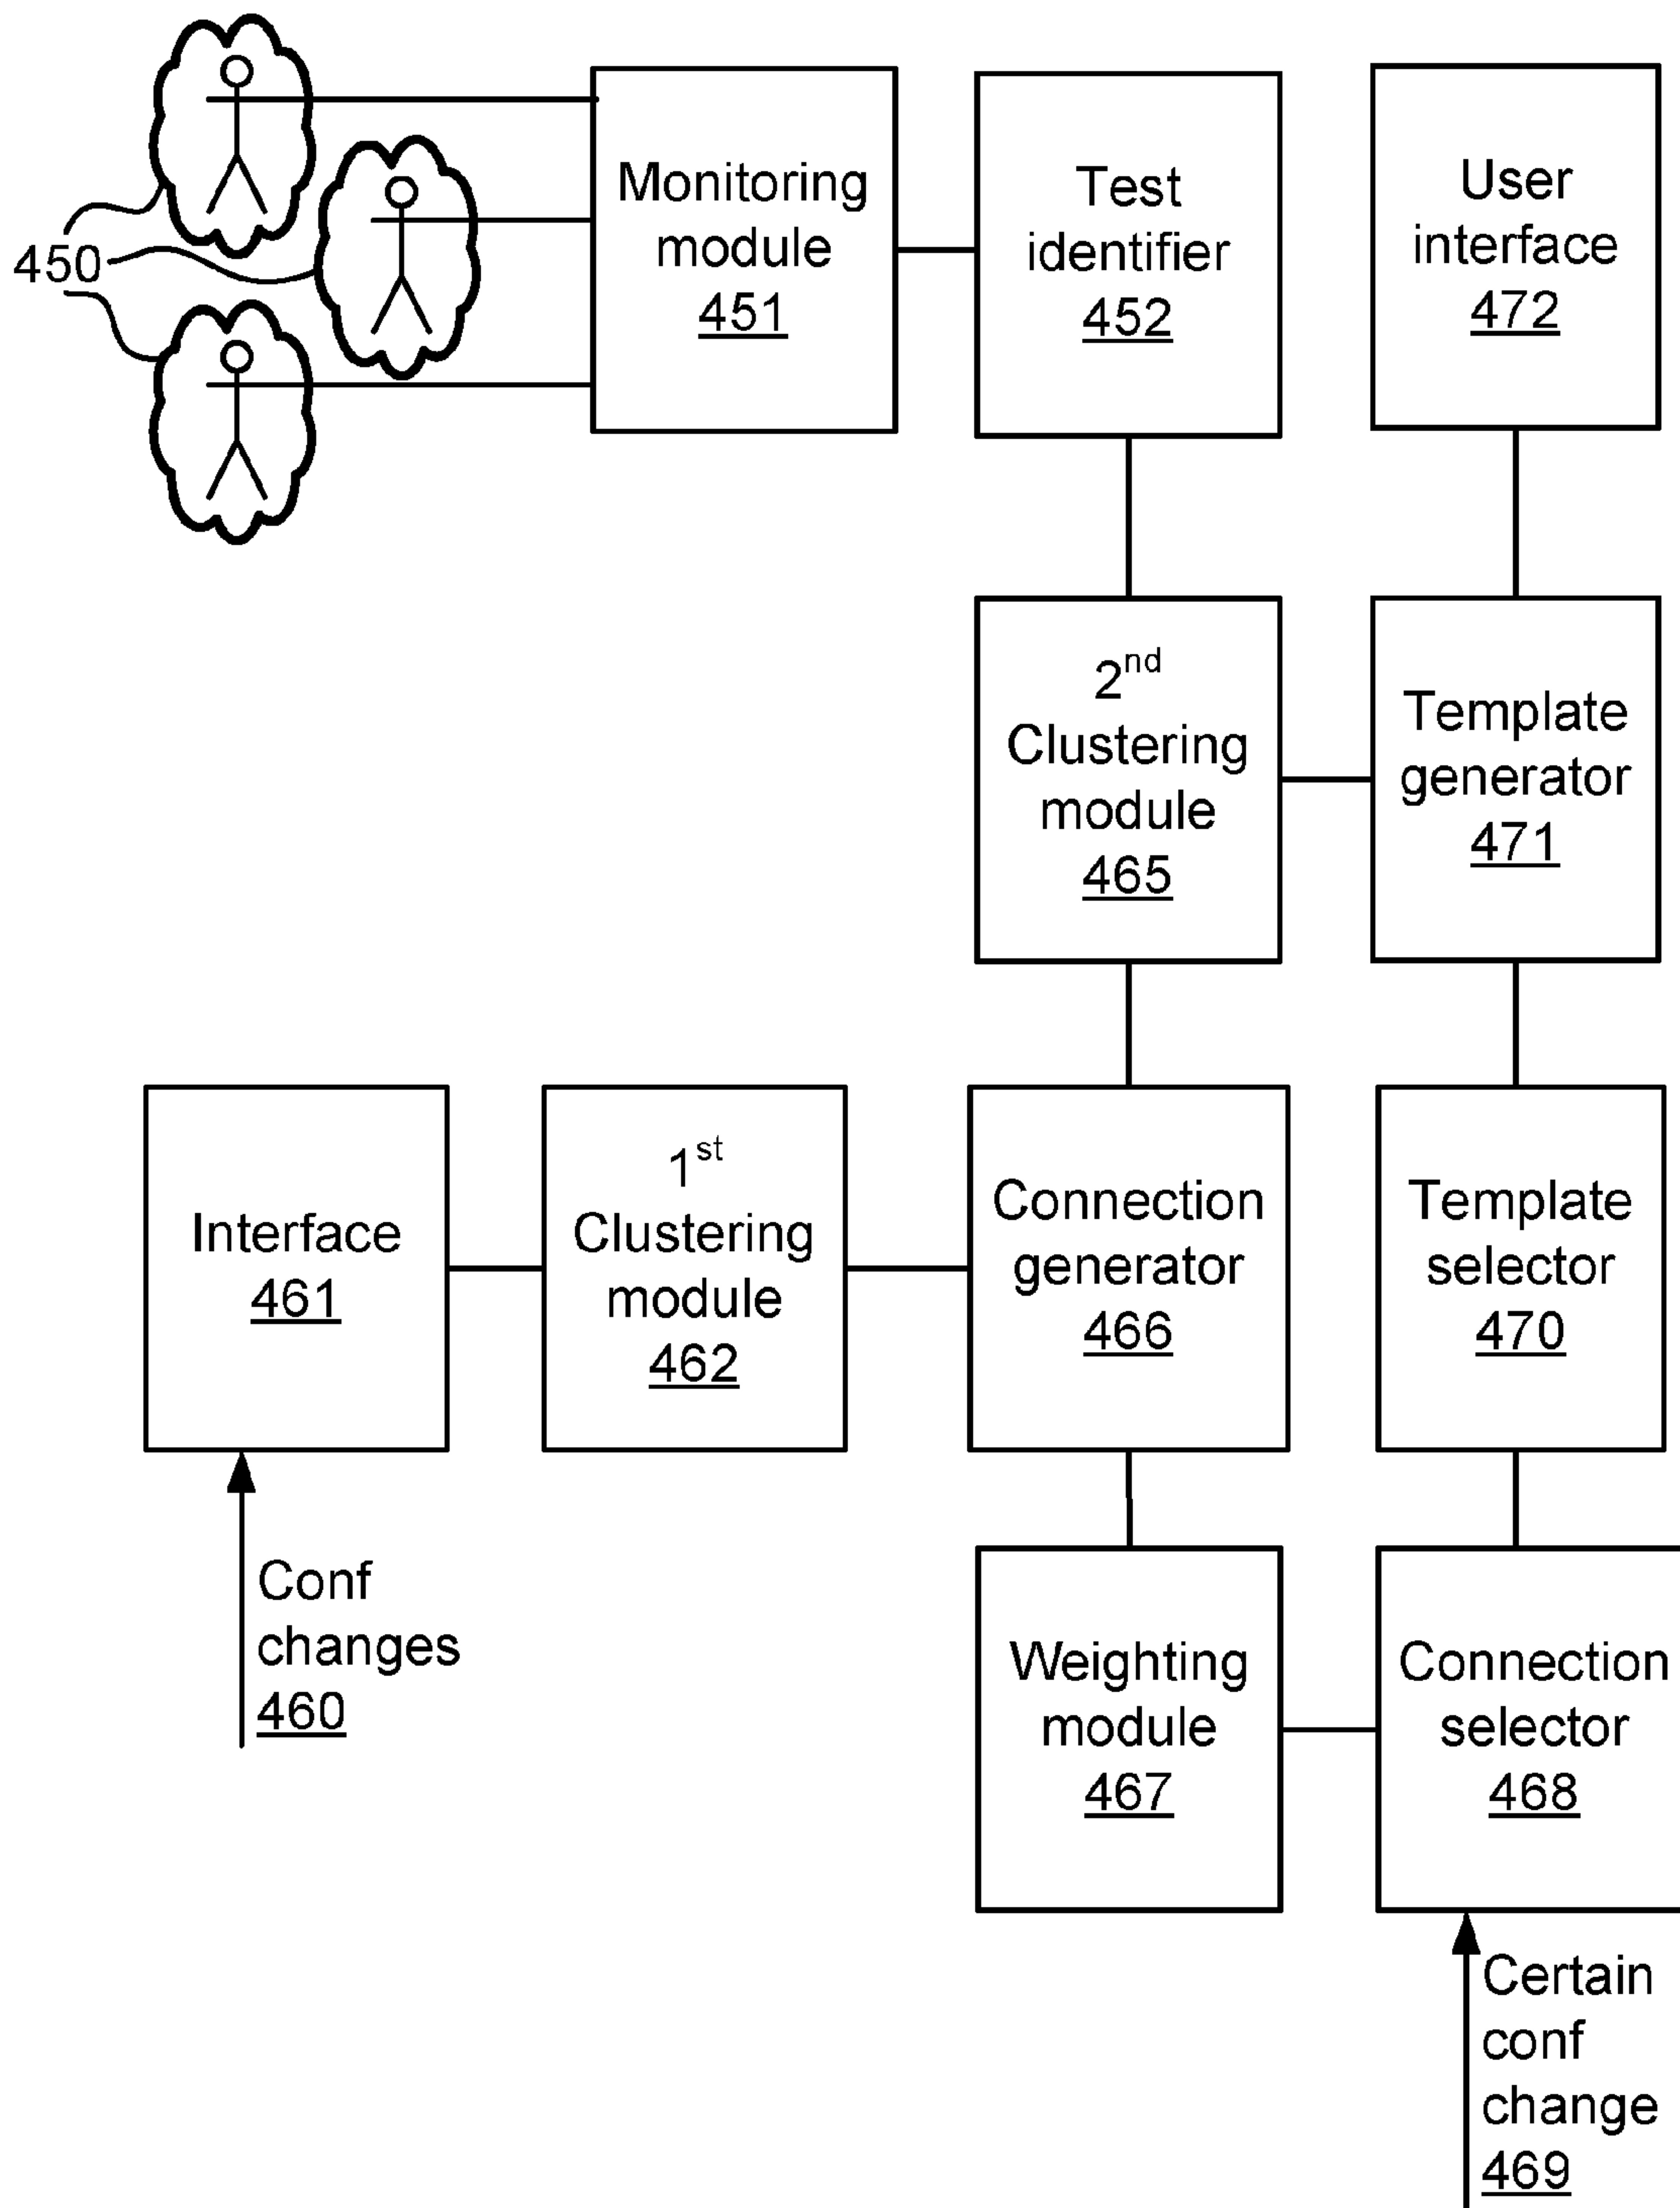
450

Monitoring module 451

Test identifier 452

User interface 472

2$^{nd}$ Clustering module 465

Template generator 471

Interface 461

1$^{st}$ Clustering module 462

Connection generator 466

Template selector 470

Conf changes 460

Weighting module 467

Connection selector 468

Certain conf change 469